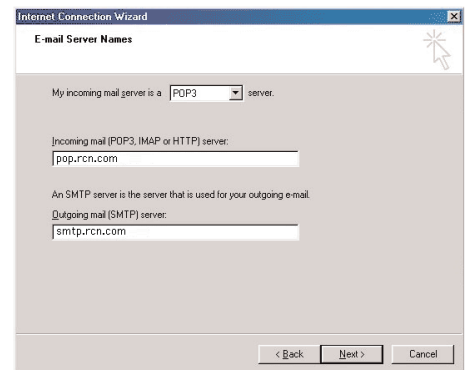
Internet Connection Wizard

E-mail Server Names

My incoming mail server is a POP3 server.

Incoming mail (POP3, IMAP or HTTP) server:

pop.rcn.com

An SMTP server is the server that is used for your outgoing e-mail.

Outgoing mail (SMTP) server:

smtp.rcn.com

< Back Next > Cancel